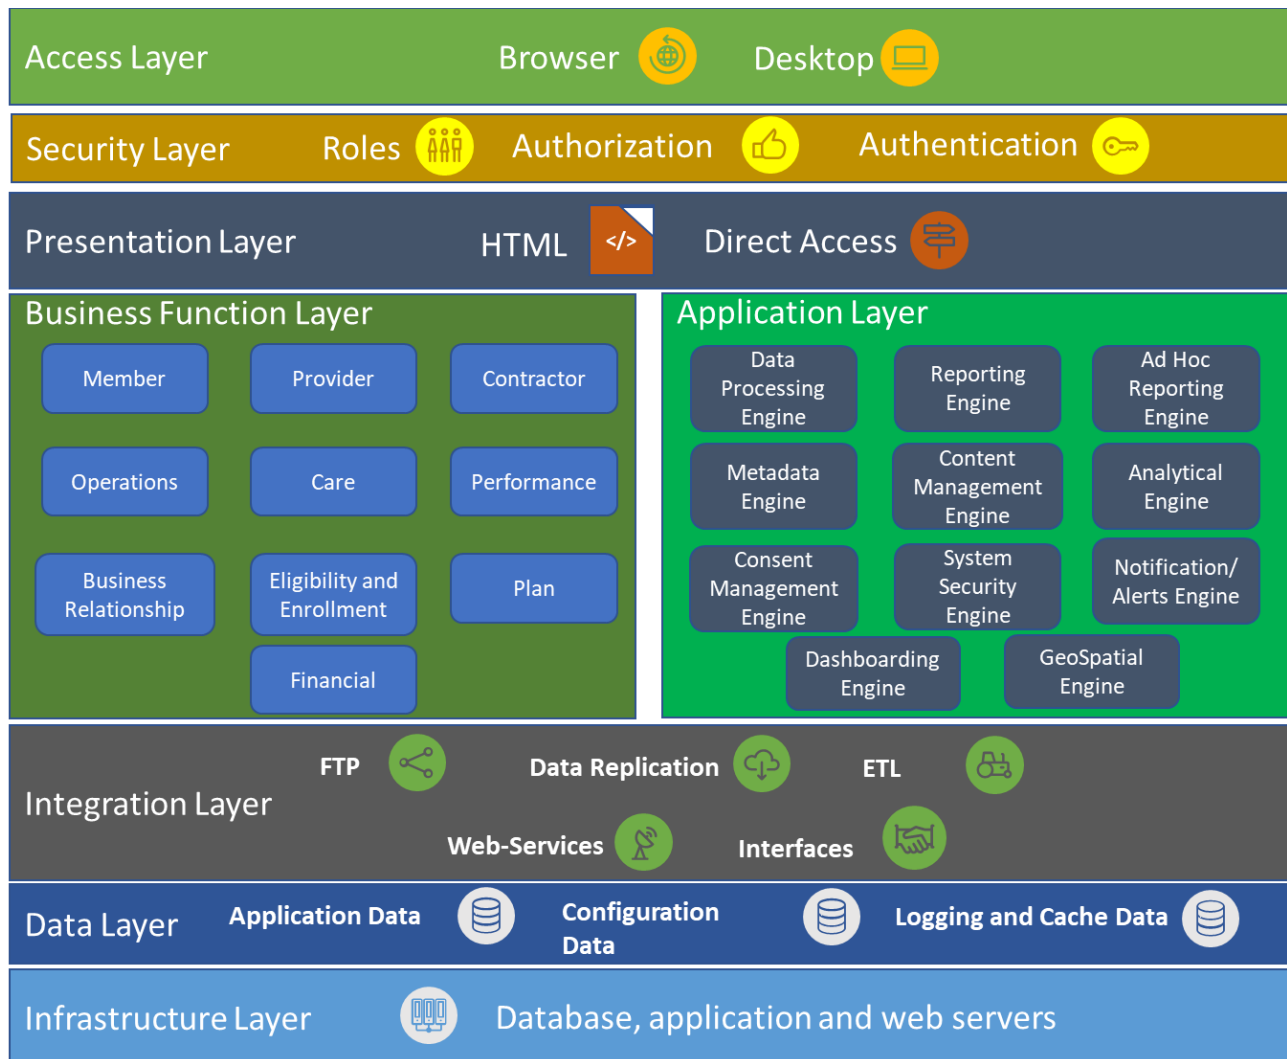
Access Layer Browser Desktop

Security Layer Roles Authorization Authentication

Presentation Layer HTML </> Direct Access

Business Function Layer

Member
Provider
Contractor
Operations
Care
Performance
Business Relationship
Eligibility and Enrollment
Plan
Financial

Application Layer

Data Processing Engine
Reporting Engine
Ad Hoc Reporting Engine
Metadata Engine
Content Management Engine
Analytical Engine
Consent Management Engine
System Security Engine
Notification/ Alerts Engine
Dashboarding Engine
GeoSpatial Engine

Integration Layer

FTP
Data Replication
ETL
Web-Services
Interfaces

Data Layer Application Data Configuration Data Logging and Cache Data

Infrastructure Layer Database, application and web servers